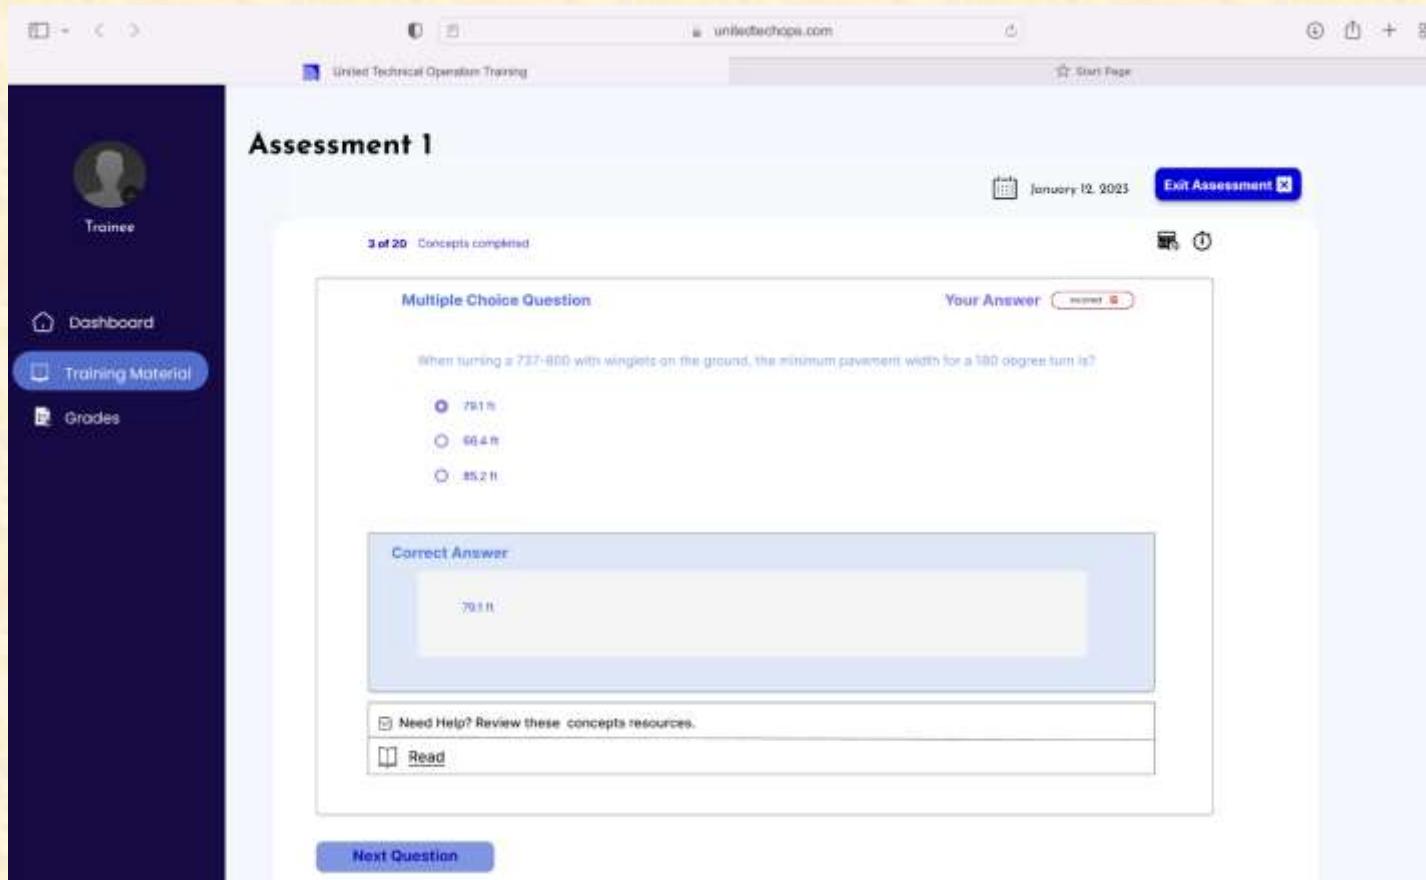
unitedtechops.com

United Technical Operation Training

Start Page

Trainee

Dashboard

Training Material

Grades

Assessment 1

January 12, 2023

Exit Assessment

3 of 20 Concepts completed

Multiple Choice Question

Your Answer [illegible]

When turning a 737-800 with winglets on the ground, the minimum pavement width for a 180 degree turn is?

79.1 ft

66.4 ft

85.2 ft

Correct Answer

79.1 ft

Need Help? Review these concepts resources.

Read

Next Question